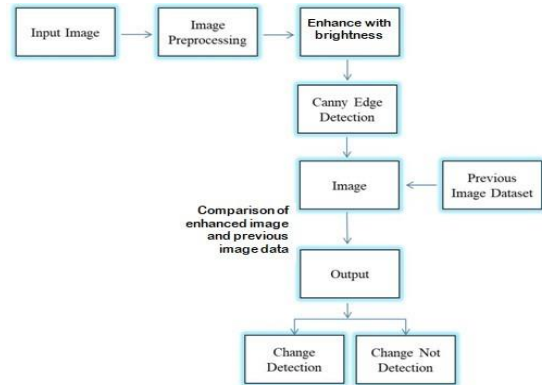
Input Image

Image Preprocessing

Enhance with brightness

Canny Edge Detection

Image

Previous Image Dataset

Comparison of enhanced image and previous image data

Output

Change Detection

Change Not Detection